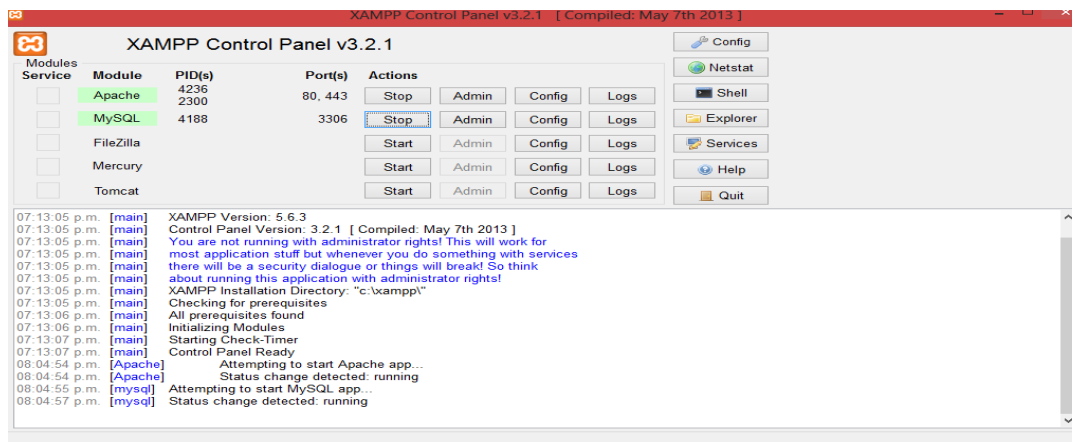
XAMPP Control Panel v3.2.1 [ Compiled: May 7th 2013 ]

XAMPP Control Panel v3.2.1

Modules

| Service | Module | PID(s) | Port(s) | Actions | | | |
|---|---|---|---|---|---|---|---|
| | Apache | 4236 2300 | 80, 443 | Stop | Admin | Config | Logs |
| | MySQL | 4188 | 3306 | Stop | Admin | Config | Logs |
| | FileZilla | | | Start | Admin | Config | Logs |
| | Mercury | | | Start | Admin | Config | Logs |
| | Tomcat | | | Start | Admin | Config | Logs |

Config
Netstat
Shell
Explorer
Services
Help
Quit

07:13:05 p.m. [main] XAMPP Version: 5.6.3
07:13:05 p.m. [main] Control Panel Version: 3.2.1 [ Compiled: May 7th 2013 ]
07:13:05 p.m. [main] You are not running with administrator rights! This will work for
07:13:05 p.m. [main] most application stuff but whenever you do something with services
07:13:05 p.m. [main] there will be a security dialogue or things will break! So think
07:13:05 p.m. [main] about running this application with administrator rights!
07:13:05 p.m. [main] XAMPP Installation Directory: "c:\xampp\"
07:13:05 p.m. [main] Checking for prerequisites
07:13:06 p.m. [main] All prerequisites found
07:13:06 p.m. [main] Initializing Modules
07:13:07 p.m. [main] Starting Check-Timer
07:13:07 p.m. [main] Control Panel Ready
08:04:54 p.m. [Apache] Attempting to start Apache app...
08:04:54 p.m. [Apache] Status change detected: running
08:04:55 p.m. [mysql] Attempting to start MySQL app...
08:04:57 p.m. [mysql] Status change detected: running